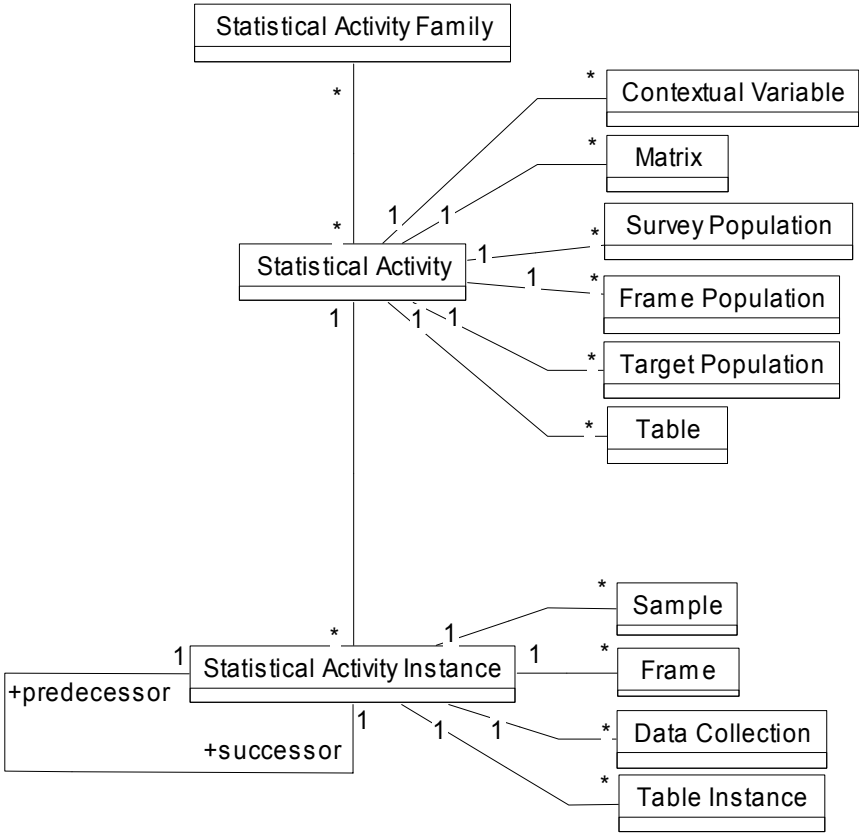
Statistical Activity Family

*

*

Statistical Activity

1

1

1

1

1

1

1

Contextual Variable

*

Matrix

*

Survey Population

*

Frame Population

*

Target Population

*

Table

*

*

Statistical Activity Instance

1

+predecessor

1

+successor

1

1

1

1

Sample

*

Frame

*

Data Collection

*

Table Instance

*